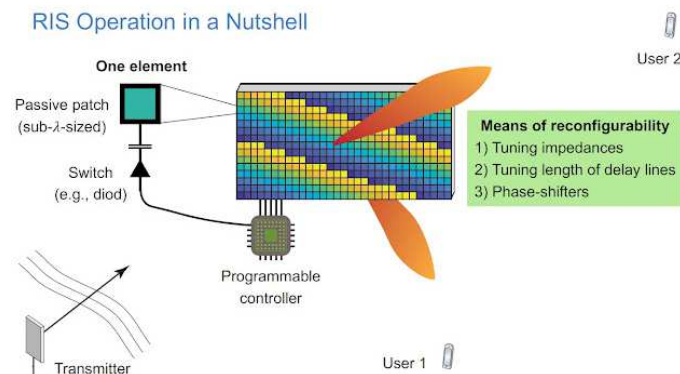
RIS Operation in a Nutshell

One element

Passive patch (sub-λ-sized)

Switch (e.g., diod)

Programmable controller

Means of reconfigurability
1) Tuning impedances
2) Tuning length of delay lines
3) Phase-shifters

User 2

User 1

Transmitter